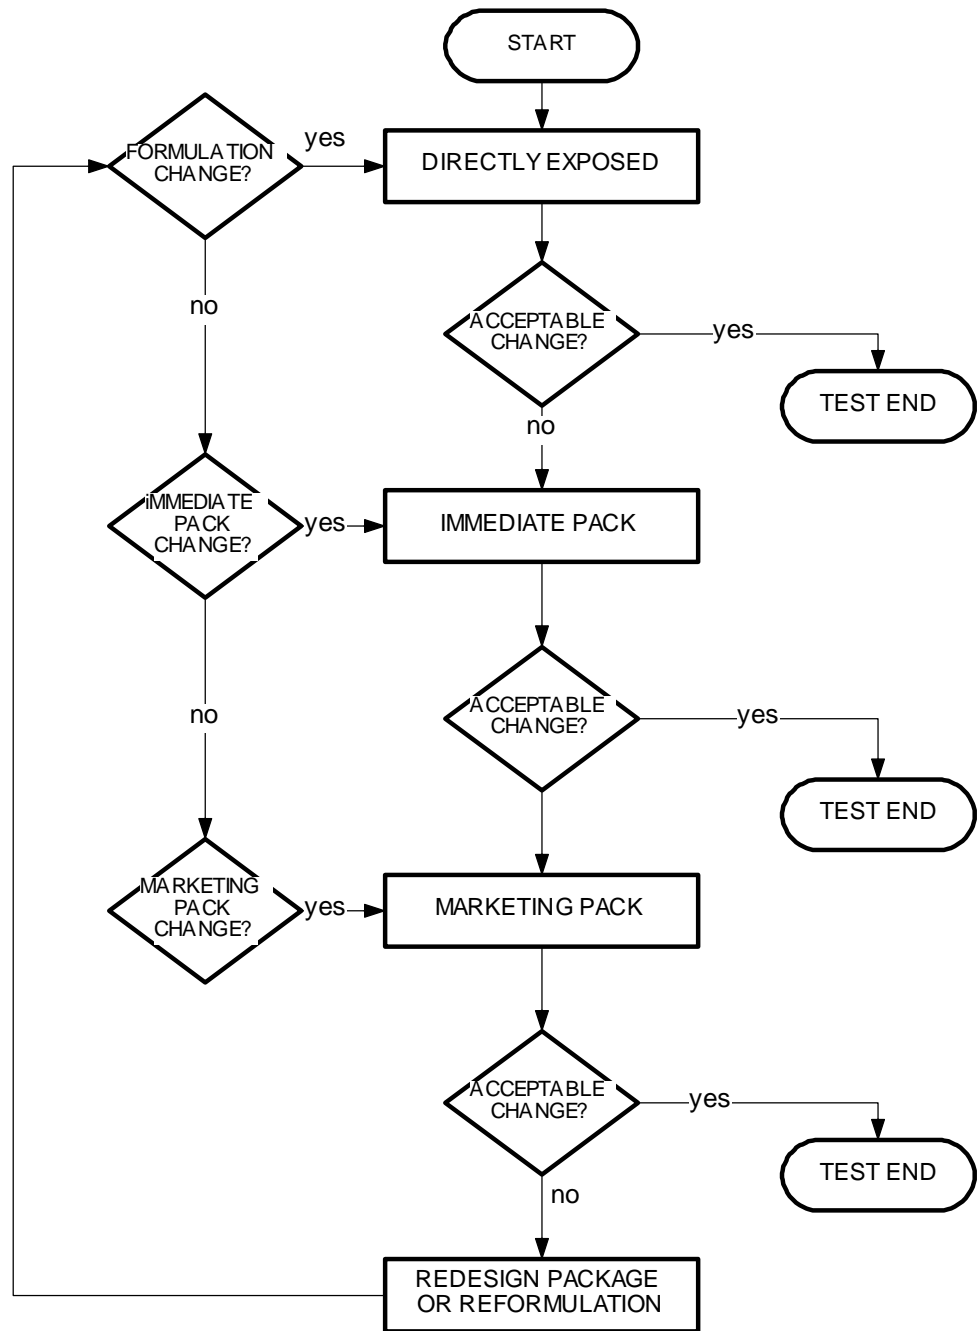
START

DIRECTLY EXPOSED

FORMULATION CHANGE?

yes

no

ACCEPTABLE CHANGE?

yes

TEST END

no

iMMEDIATE PACK CHANGE?

yes

IMMEDIATE PACK

no

ACCEPTABLE CHANGE?

yes

TEST END

MARKETING PACK CHANGE?

yes

MARKETING PACK

ACCEPTABLE CHANGE?

yes

TEST END

no

REDESIGN PACKAGE OR REFORMULATION